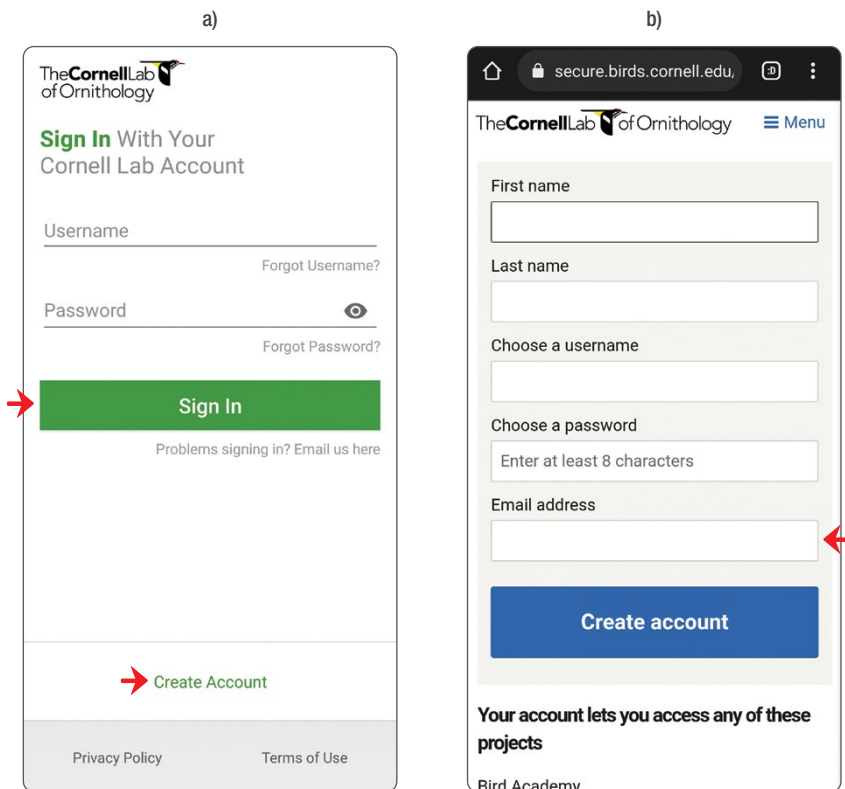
a)

TheCornellLab of Ornithology

Sign In With Your Cornell Lab Account

Username

Forgot Username?

Password

Forgot Password?

Sign In

Problems signing in? Email us here

Create Account

Privacy Policy

Terms of Use

b)

secure.birds.cornell.edu/

TheCornellLab of Ornithology

≡ Menu

First name

Last name

Choose a username

Choose a password

Enter at least 8 characters

Email address

Create account

Your account lets you access any of these projects

Bird Academy